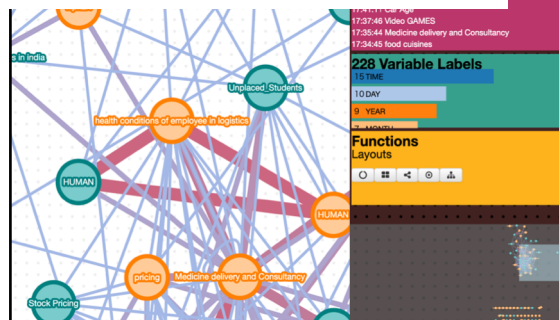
s in India

Unplaced_Students

health conditions of employee in logistics

HUMAN

HUMAN

pricing

Medicine delivery and Consultancy

Stock Pricing

17:41:11 Car Age
17:37:46 Video GAMES
17:35:44 Medicine delivery and Consultancy
17:34:45 food cuisines

228 Variable Labels

15 TIME

10 DAY

9 YEAR

7 MONTH

Functions

Layouts